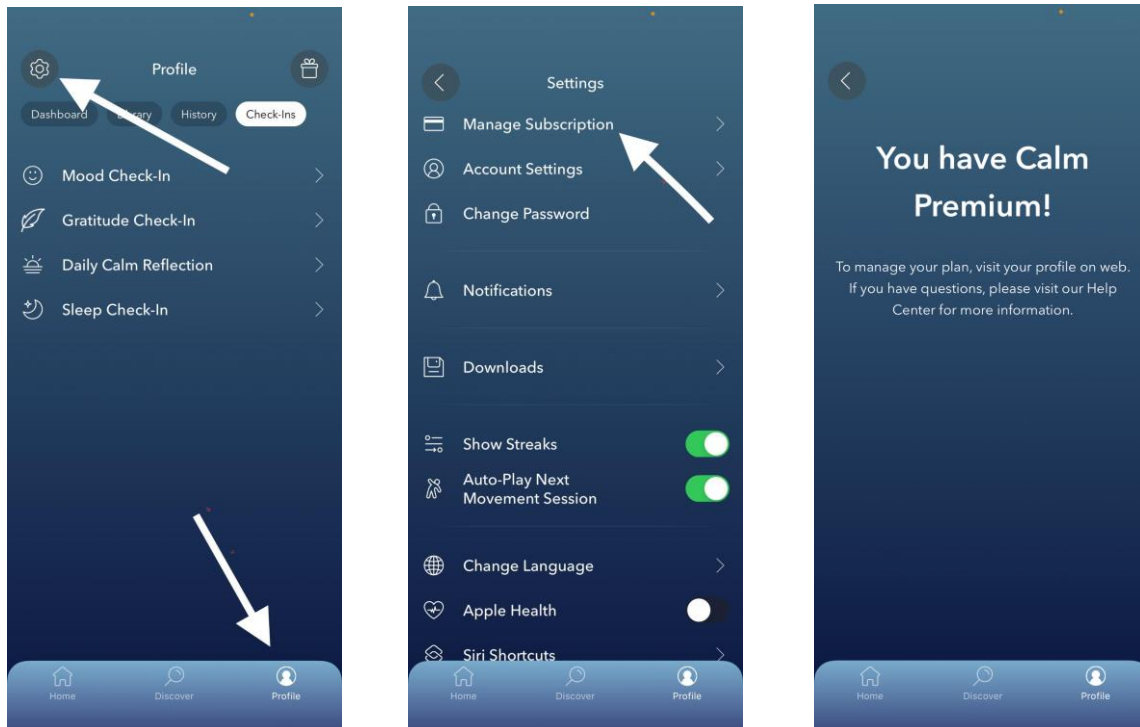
Profile

Dashboard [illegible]rary History Check-Ins

Mood Check-In

Gratitude Check-In

Daily Calm Reflection

Sleep Check-In

Home Discover Profile

Settings

Manage Subscription

Account Settings

Change Password

Notifications

Downloads

Show Streaks

Auto-Play Next Movement Session

Change Language

Apple Health

Siri Shortcuts

Home Discover Profile

You have Calm Premium!

To manage your plan, visit your profile on web. If you have questions, please visit our Help Center for more information.

Home Discover Profile